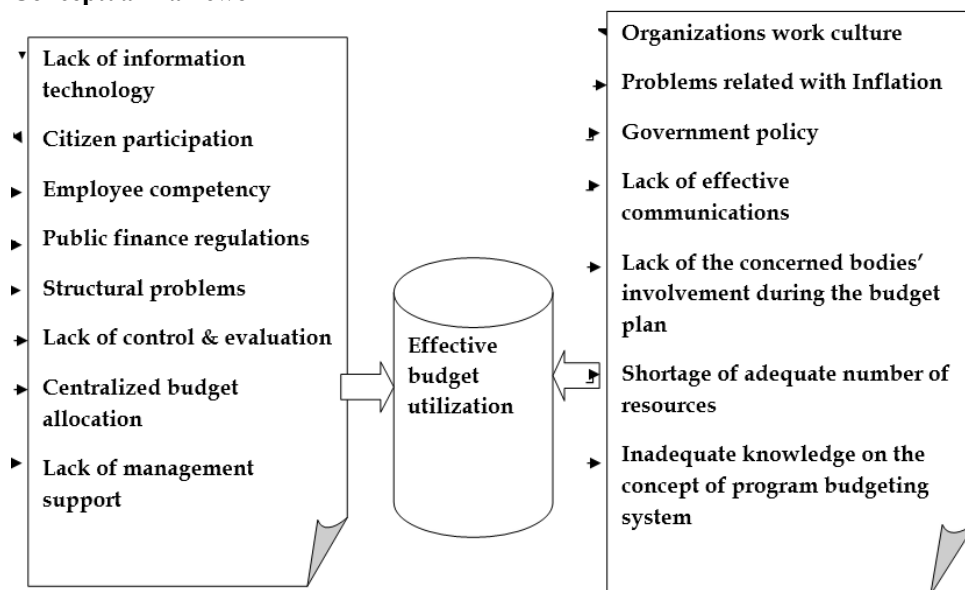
Conceptual Framework

Lack of information technology

Citizen participation

Employee competency

Public finance regulations

Structural problems

Lack of control & evaluation

Centralized budget allocation

Lack of management support

Effective budget utilization

Organizations work culture

Problems related with Inflation

Government policy

Lack of effective communications

Lack of the concerned bodies' involvement during the budget plan

Shortage of adequate number of resources

Inadequate knowledge on the concept of program budgeting system